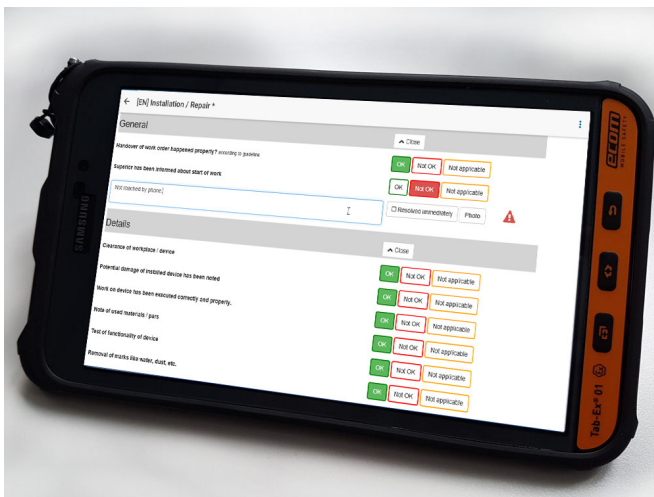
[EN] Installation / Repair *

General

Close

Handover of work order happened properly? according to guideline

OK Not OK Not applicable

Superior has been informed about start of work

OK Not OK Not applicable

Not reached by phone

Resolved immediately Photo

Details

Clearance of workplace / device

Close

Potential damage of installed device has been noted

OK Not OK Not applicable

Work on device has been executed correctly and properly.

OK Not OK Not applicable

Note of used materials / pars

OK Not OK Not applicable

Test of functionality of device

OK Not OK Not applicable

Removal of marks like water, dust, etc.

OK Not OK Not applicable

OK Not OK Not applicable

SAMSUNG

ecom MOBILE SAFETY

Tab-Ex 01